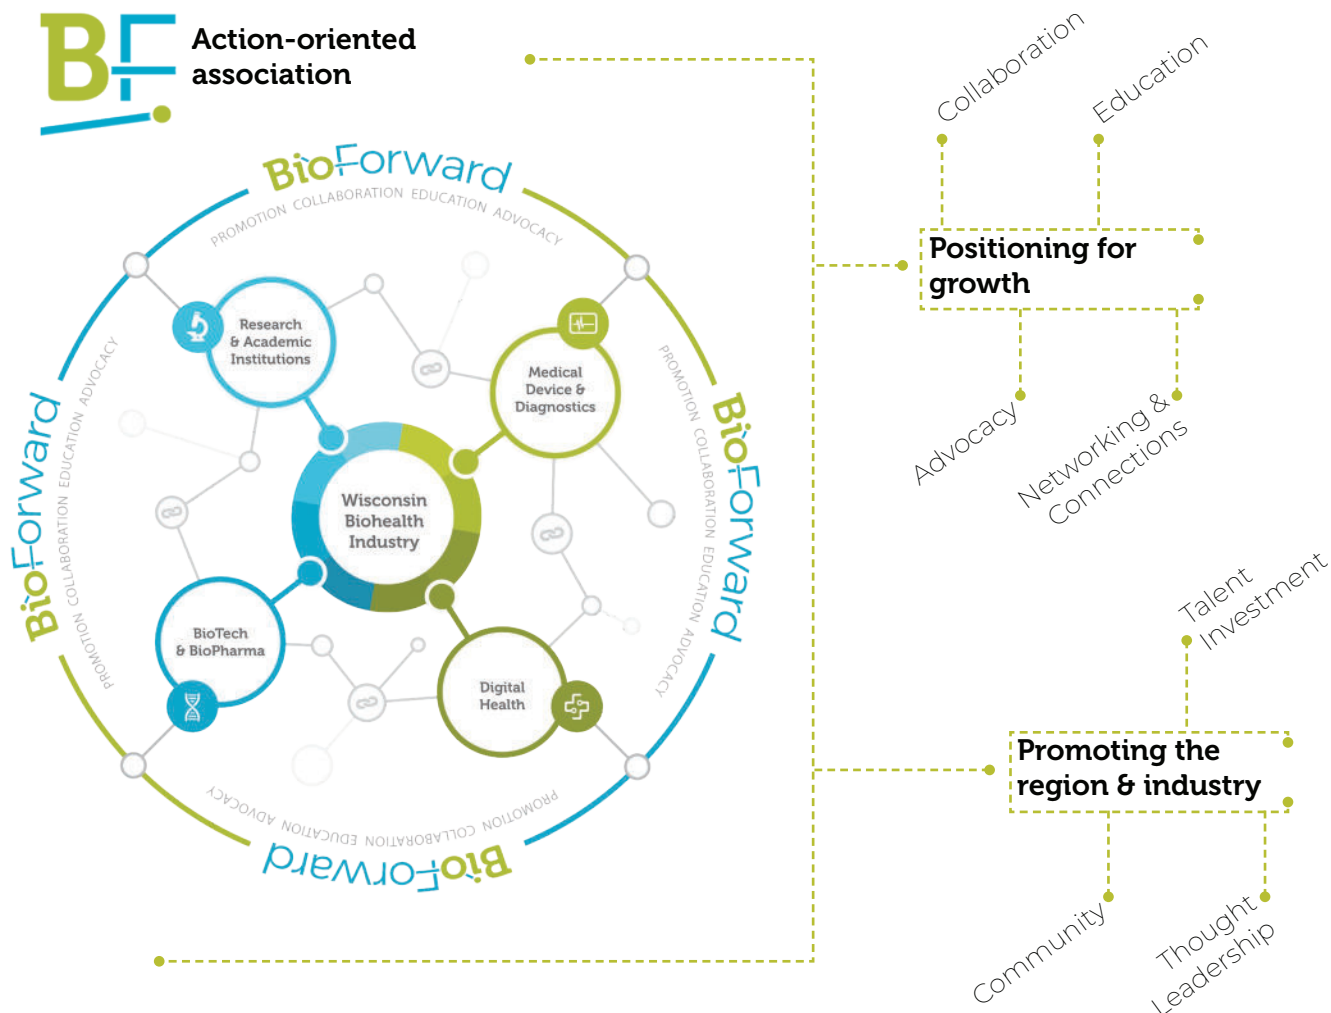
BF

Action-oriented association

BioForward
PROMOTION COLLABORATION EDUCATION ADVOCACY

BioForward
PROMOTION COLLABORATION EDUCATION ADVOCACY

BioForward
PROMOTION COLLABORATION EDUCATION ADVOCACY

BioForward
PROMOTION COLLABORATION EDUCATION ADVOCACY

Research & Academic Institutions

Medical Device & Diagnostics

Wisconsin Biohealth Industry

BioTech & BioPharma

Digital Health

Collaboration

Education

Positioning for growth

Advocacy

Networking & Connections

Talent Investment

Promoting the region & industry

Community

Thought Leadership